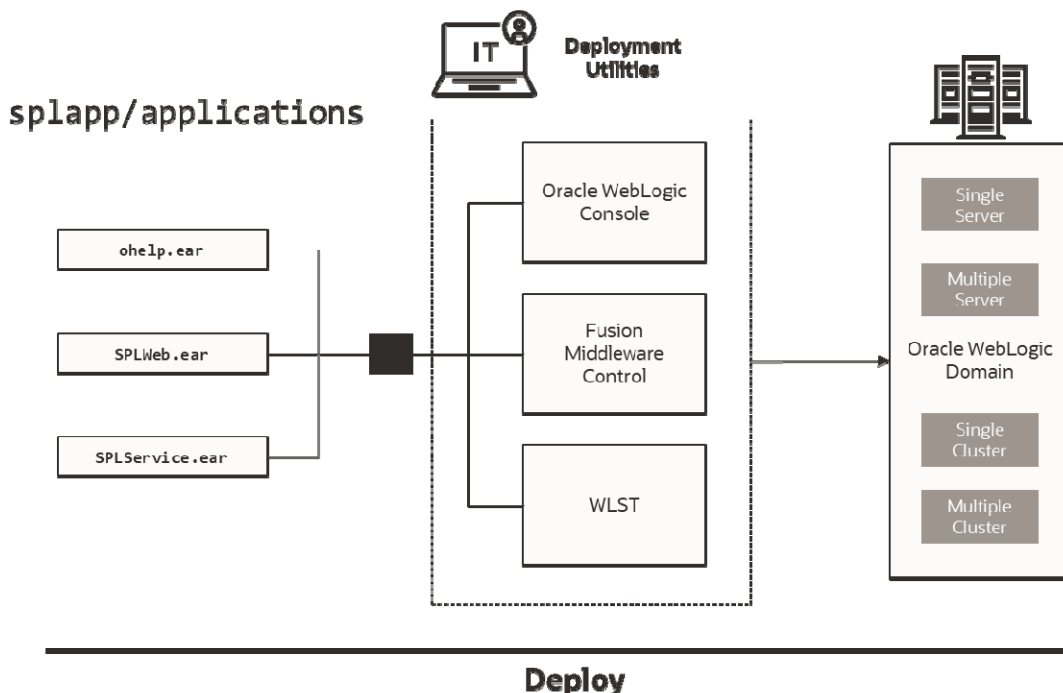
IT

Deployment Utilities

splapp/applications

ohelp.ear

SPLWeb.ear

SPLService.ear

Oracle WebLogic Console

Fusion Middleware Control

WLST

Single Server

Multiple Server

Oracle WebLogic Domain

Single Cluster

Multiple Cluster

Deploy